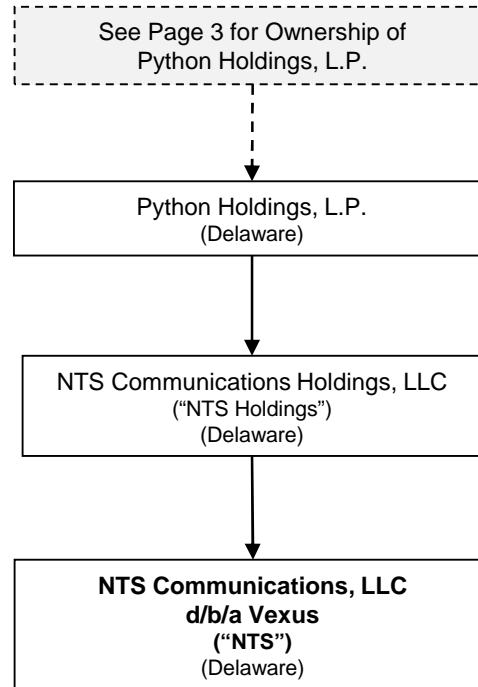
See Page 3 for Ownership of Python Holdings, L.P.

Python Holdings, L.P.
(Delaware)

NTS Communications Holdings, LLC
("NTS Holdings")
(Delaware)

**NTS Communications, LLC**
**d/b/a Vexus**
**("NTS")**
(Delaware)